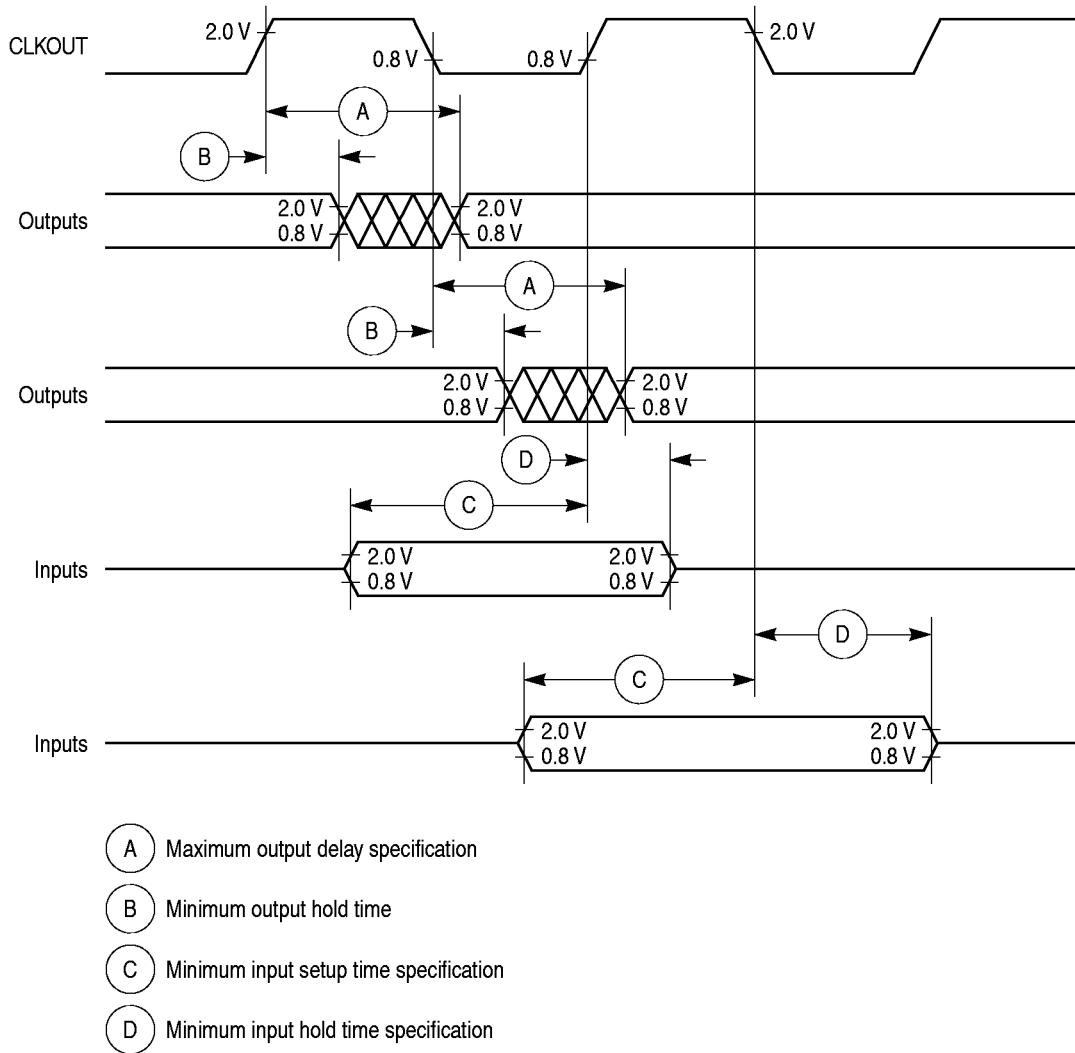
CLKOUT
2.0 V
0.8 V
0.8 V
2.0 V
A
B
Outputs
2.0 V
0.8 V
2.0 V
0.8 V
A
B
Outputs
2.0 V
0.8 V
2.0 V
0.8 V
D
C
Inputs
2.0 V
0.8 V
2.0 V
0.8 V
D
C
Inputs
2.0 V
0.8 V
2.0 V
0.8 V

A Maximum output delay specification

B Minimum output hold time

C Minimum input setup time specification

D Minimum input hold time specification